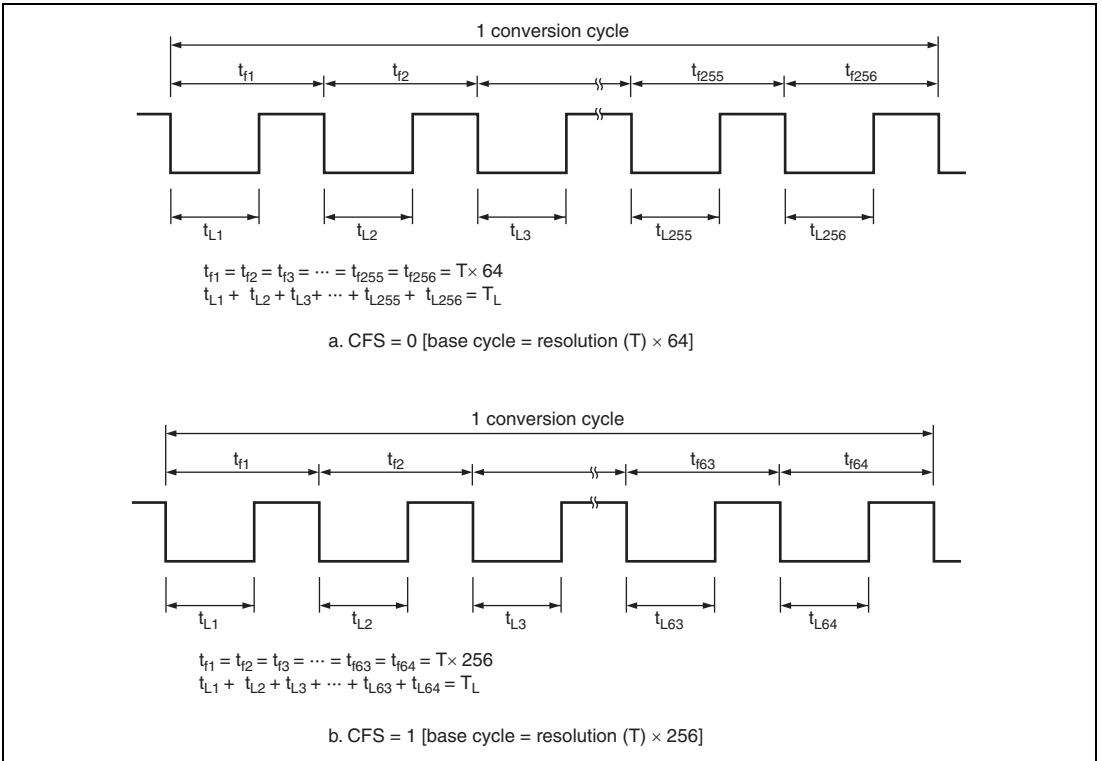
1 conversion cycle

$t_{f1}$ $t_{f2}$ $t_{f255}$ $t_{f256}$

$t_{L1}$ $t_{L2}$ $t_{L3}$ $t_{L255}$ $t_{L256}$

$t_{f1} = t_{f2} = t_{f3} = \cdots = t_{f255} = t_{f256} = T \times 64$
$t_{L1} + t_{L2} + t_{L3} + \cdots + t_{L255} + t_{L256} = T_L$

a. CFS = 0 [base cycle = resolution (T) × 64]

1 conversion cycle

$t_{f1}$ $t_{f2}$ $t_{f63}$ $t_{f64}$

$t_{L1}$ $t_{L2}$ $t_{L3}$ $t_{L63}$ $t_{L64}$

$t_{f1} = t_{f2} = t_{f3} = \cdots = t_{f63} = t_{f64} = T \times 256$
$t_{L1} + t_{L2} + t_{L3} + \cdots + t_{L63} + t_{L64} = T_L$

b. CFS = 1 [base cycle = resolution (T) × 256]